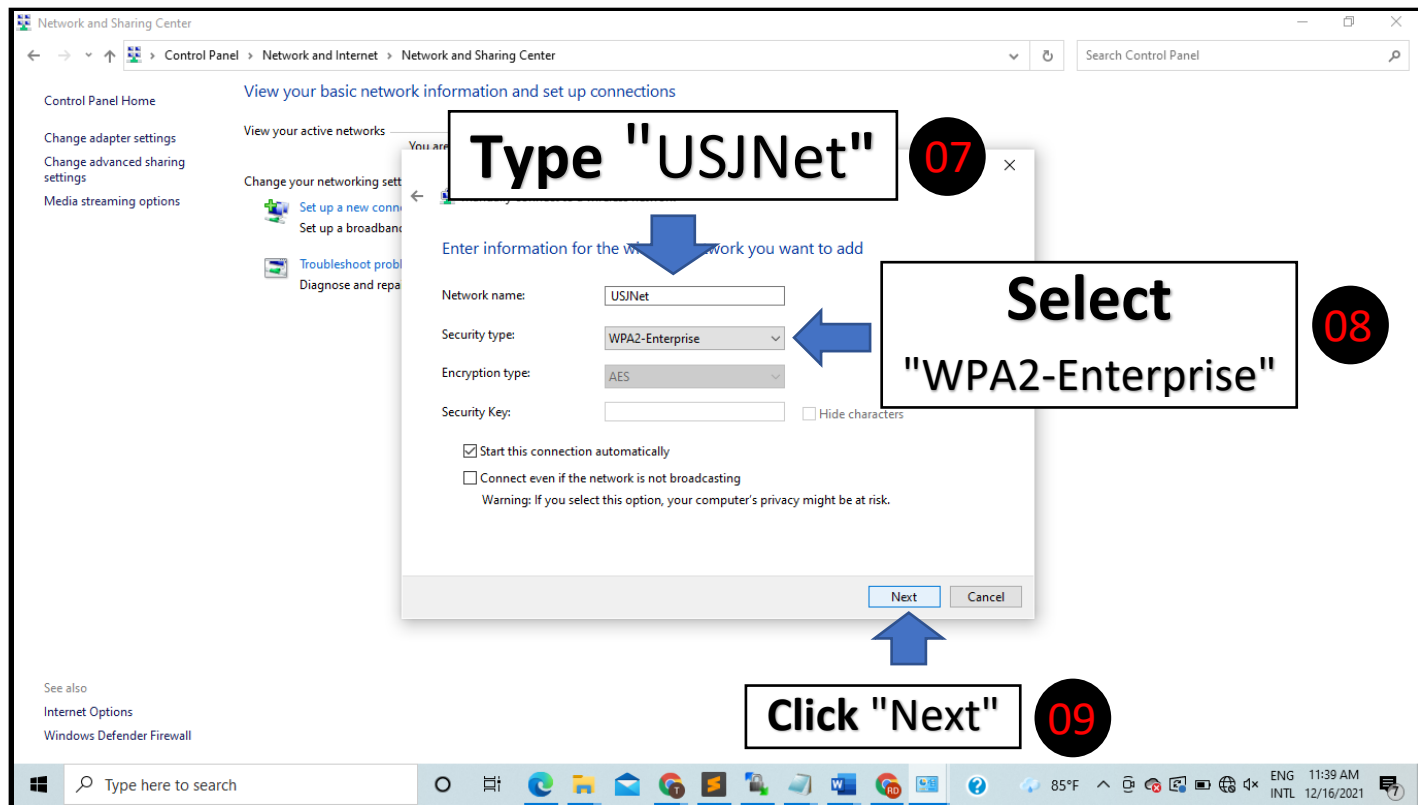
Network and Sharing Center

Control Panel > Network and Internet > Network and Sharing Center

Search Control Panel

Control Panel Home

Change adapter settings

Change advanced sharing settings

Media streaming options

View your basic network information and set up connections

View your active networks

You are

Change your networking sett

Set up a new conn

Set up a broadban

Troubleshoot probl

Diagnose and repa

Type "USJNet" 07

Enter information for the w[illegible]twork you want to add

Network name: USJNet

Security type: WPA2-Enterprise

Encryption type: AES

Security Key:

Hide characters

Start this connection automatically

Connect even if the network is not broadcasting

Warning: If you select this option, your computer's privacy might be at risk.

Next

Cancel

Select "WPA2-Enterprise" 08

Click "Next" 09

See also

Internet Options

Windows Defender Firewall

Type here to search

85°F

ENG INTL

11:39 AM 12/16/2021